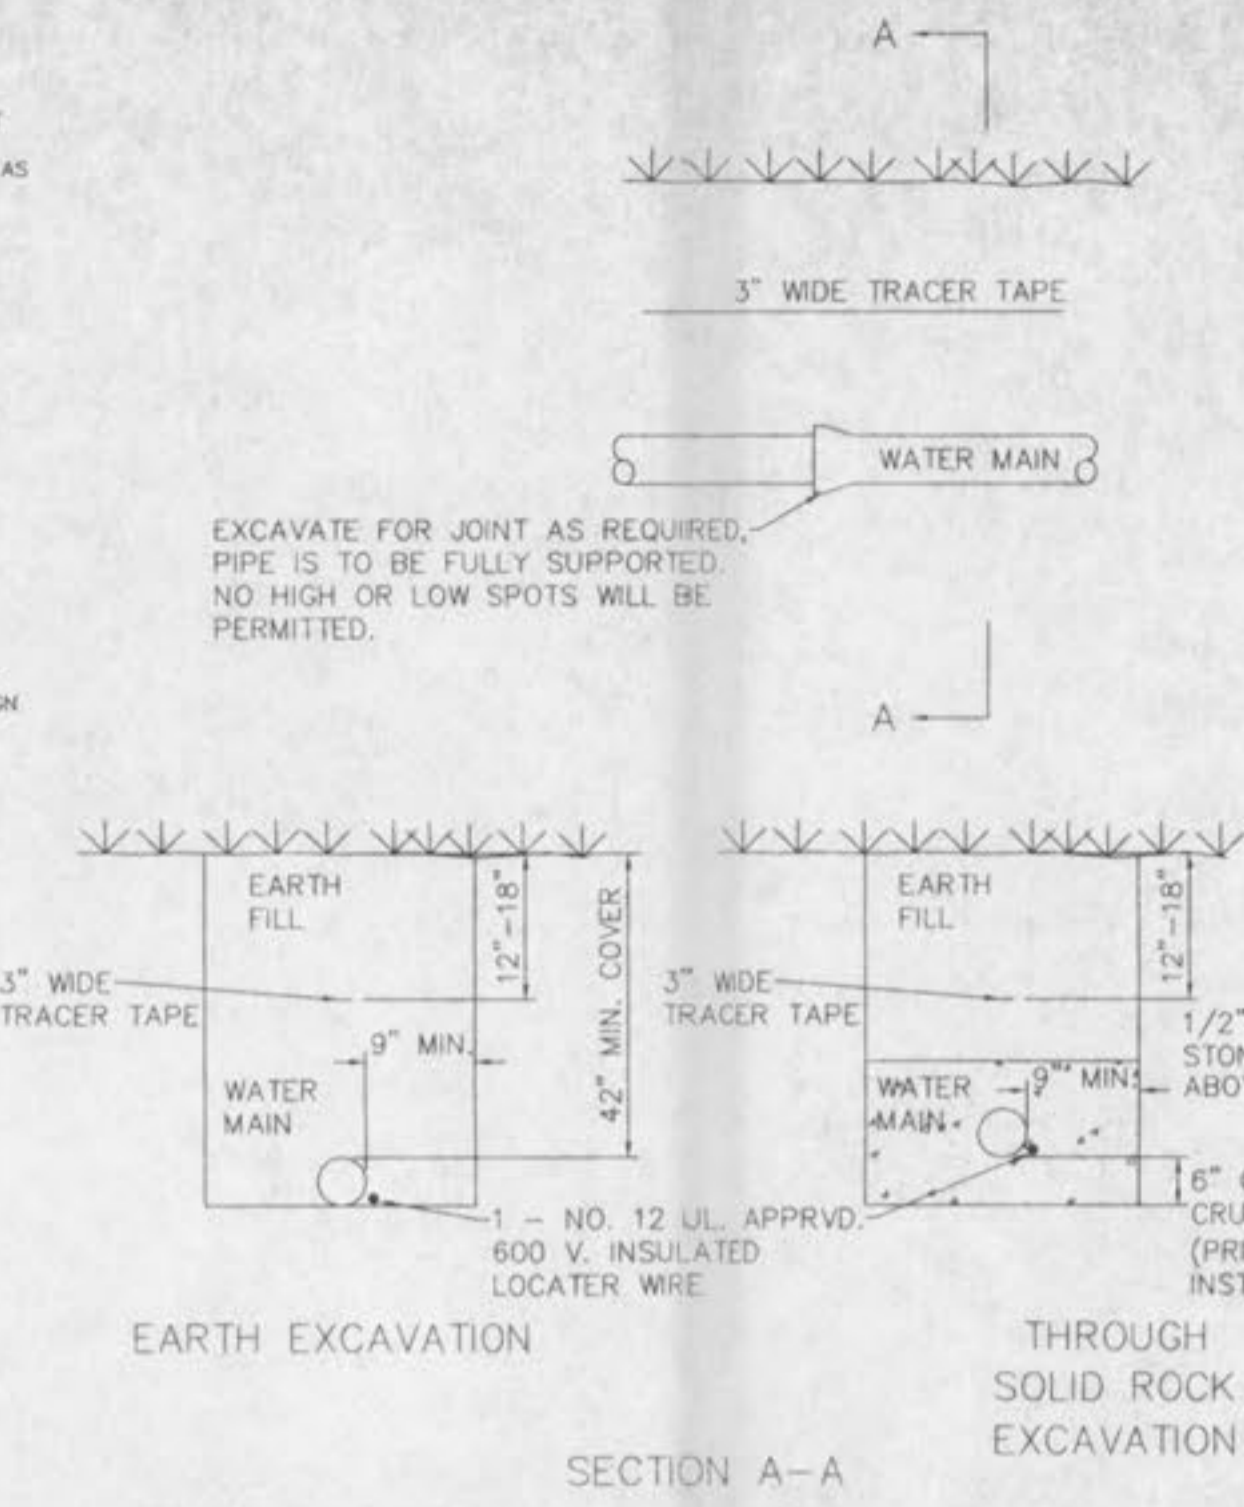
AS

N

A

3" WIDE TRACER TAPE

WATER MAIN

EXCAVATE FOR JOINT AS REQUIRED. PIPE IS TO BE FULLY SUPPORTED. NO HIGH OR LOW SPOTS WILL BE PERMITTED.

A

EARTH FILL

12"–18"

42" MIN. COVER

3" WIDE TRACER TAPE

9" MIN.

WATER MAIN

1 – NO. 12 UL. APPRVD. 600 V. INSULATED LOCATER WIRE

EARTH EXCAVATION

EARTH FILL

12"–18"

3" WIDE TRACER TAPE

1/2" STON ABOV

WATER MAIN

9" MIN

6" CRU (PR INST

THROUGH SOLID ROCK EXCAVATION

SECTION A–A